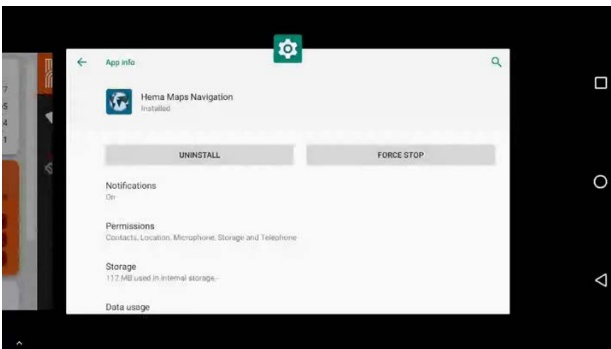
App info

Hema Maps Navigation
Installed

UNINSTALL
FORCE STOP

Notifications
On

Permissions
Contacts, Location, Microphone, Storage and Telephone

Storage
117 MB used in internal storage

Data usage